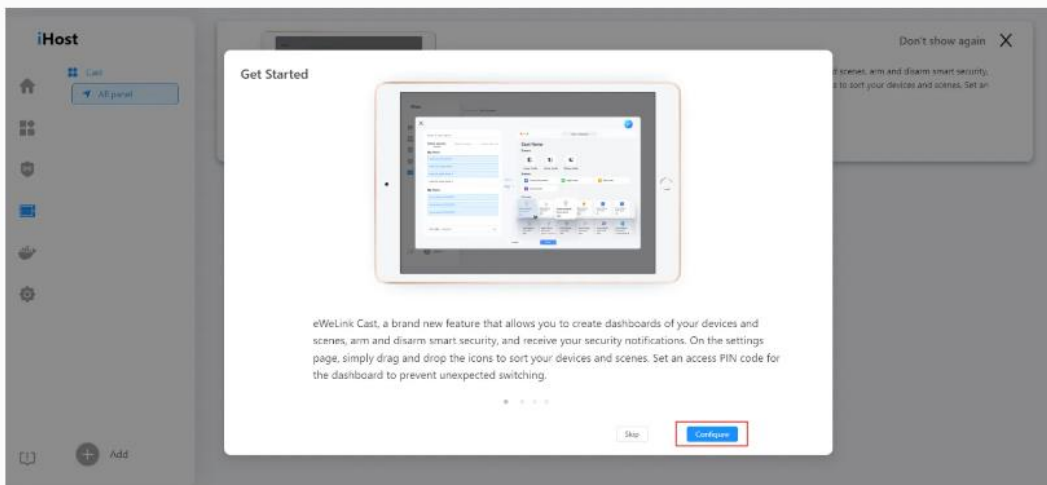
iHost

Cast

All panel

Add

Don't show again

d scenes, arm and disarm smart security, s to sort your devices and scenes. Set an

Get Started

Cast Name

eWeLink Cast, a brand new feature that allows you to create dashboards of your devices and scenes, arm and disarm smart security, and receive your security notifications. On the settings page, simply drag and drop the icons to sort your devices and scenes. Set an access PIN code for the dashboard to prevent unexpected switching.

Skip

Configure